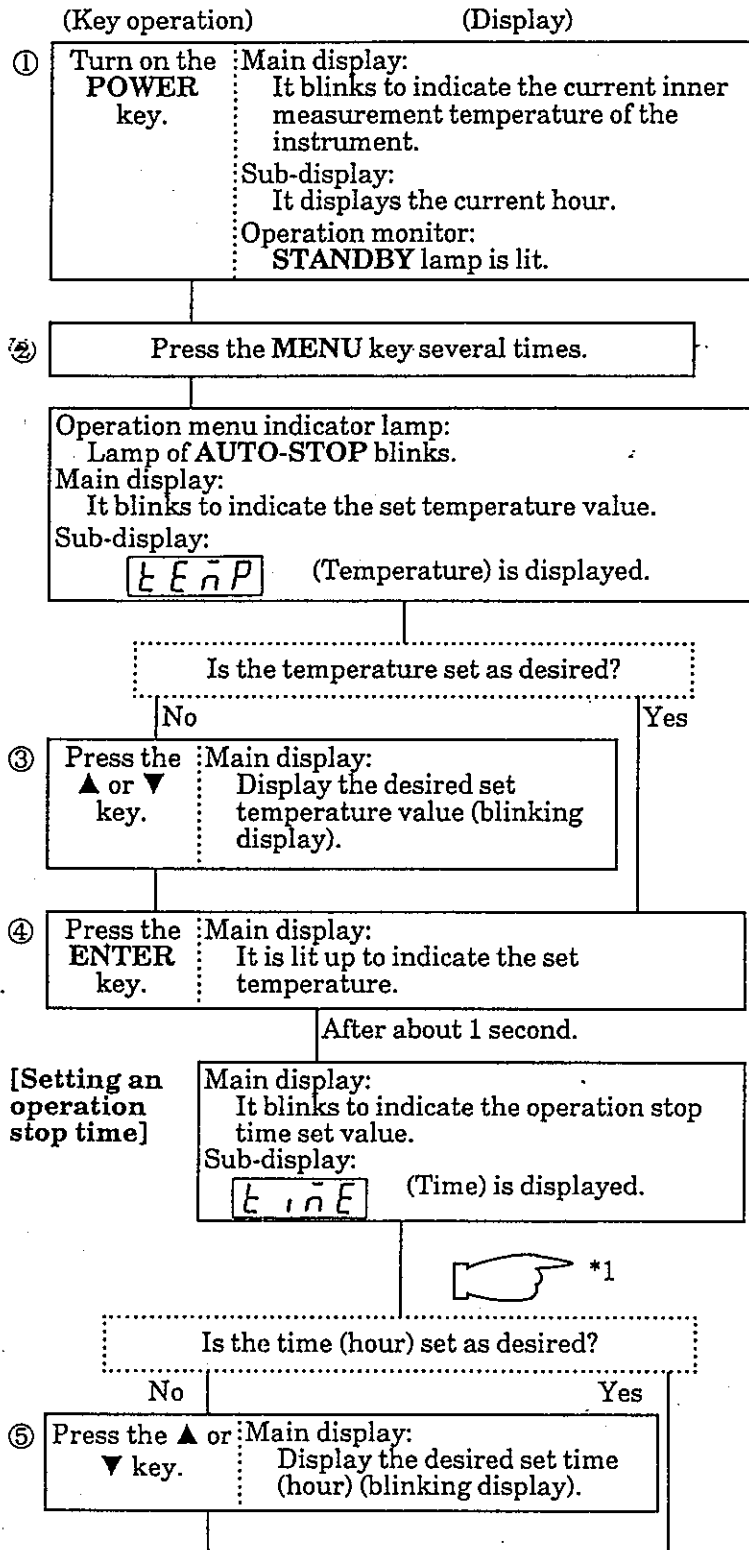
(Key operation) (Display)

① Turn on the POWER key.

Main display:
It blinks to indicate the current inner measurement temperature of the instrument.
Sub-display:
It displays the current hour.
Operation monitor:
STANDBY lamp is lit.

② Press the MENU key several times.

Operation menu indicator lamp:
Lamp of AUTO-STOP blinks.
Main display:
It blinks to indicate the set temperature value.
Sub-display:
tEnP (Temperature) is displayed.

Is the temperature set as desired?

No

Yes

③ Press the ▲ or ▼ key.

Main display:
Display the desired set temperature value (blinking display).

④ Press the ENTER key.

Main display:
It is lit up to indicate the set temperature.

After about 1 second.

[Setting an operation stop time]

Main display:
It blinks to indicate the operation stop time set value.
Sub-display:
tinE (Time) is displayed.

*1

Is the time (hour) set as desired?

No

Yes

⑤ Press the ▲ or ▼ key.

Main display:
Display the desired set time (hour) (blinking display).